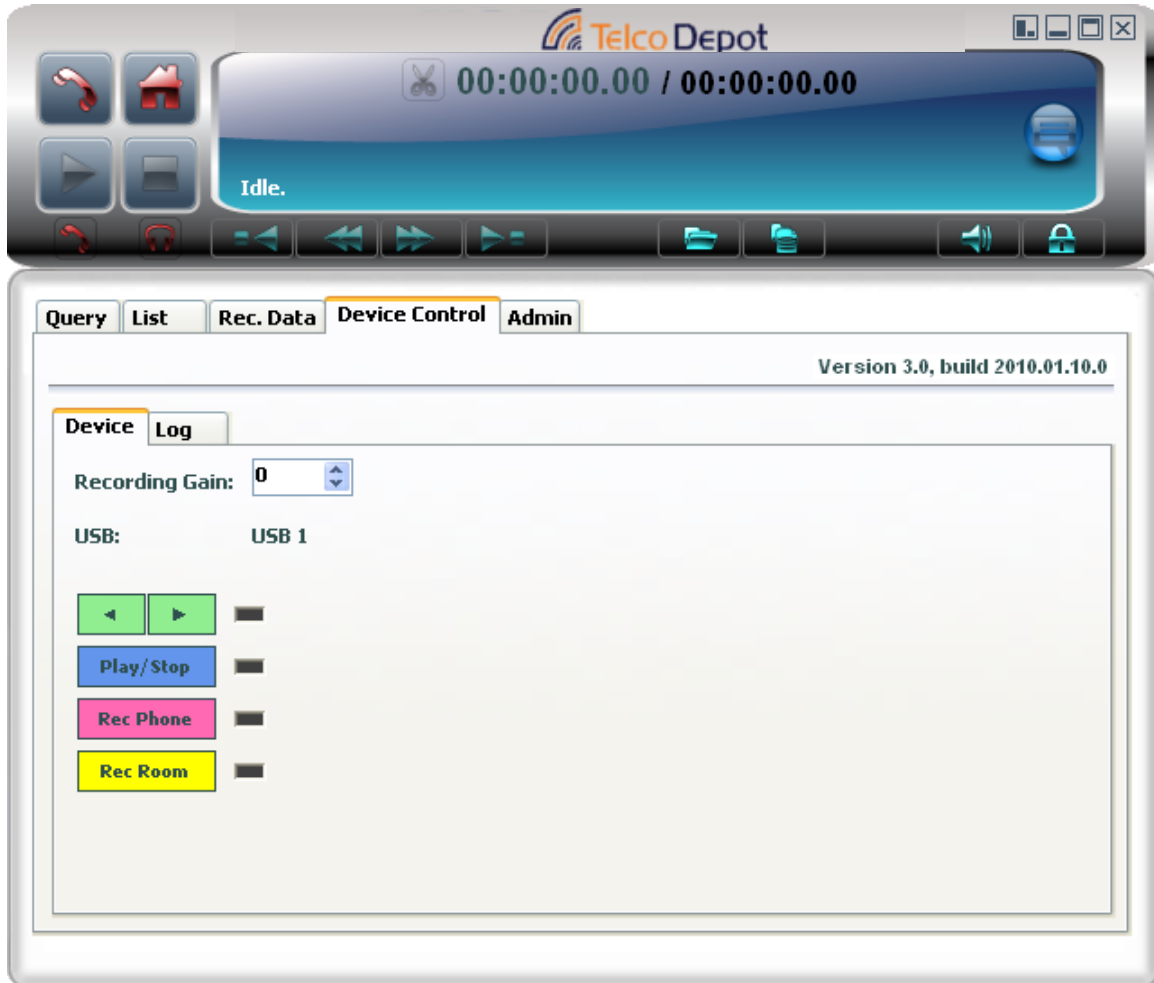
TelcoDepot

00:00:00.00 / 00:00:00.00

Idle.

Query | List | Rec. Data | Device Control | Admin

Version 3.0, build 2010.01.10.0

Device | Log

Recording Gain: 0

USB: USB 1

◄ ►

Play/Stop

Rec Phone

Rec Room